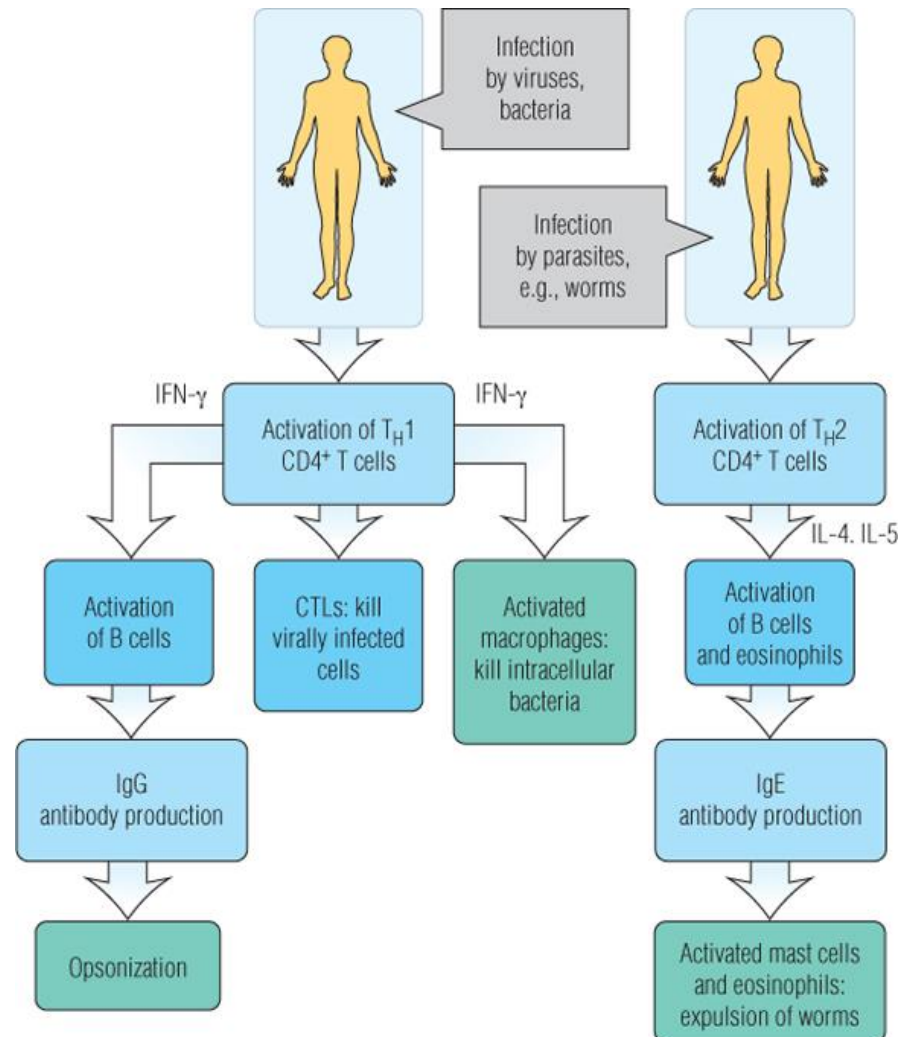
Infection by viruses, bacteria

Infection by parasites, e.g., worms

IFN-$\gamma$

Activation of $T_H1$ $CD4^+$ T cells

IFN-$\gamma$

Activation of $T_H2$ $CD4^+$ T cells

IL-4. IL-5

Activation of B cells

CTLs: kill virally infected cells

Activated macrophages: kill intracellular bacteria

Activation of B cells and eosinophils

IgG antibody production

IgE antibody production

Opsonization

Activated mast cells and eosinophils: expulsion of worms